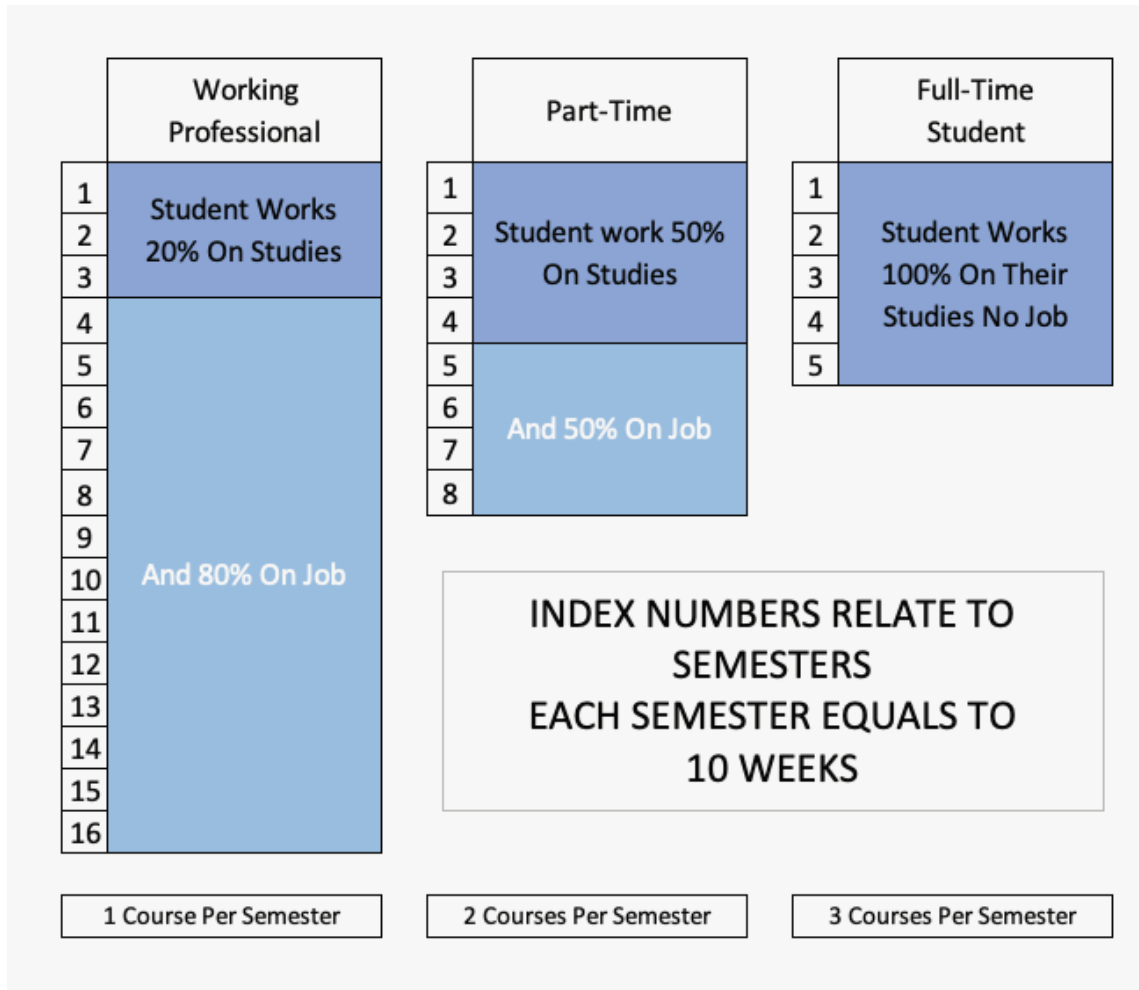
Working Professional

1
2
3
4
5
6
7
8
9
10
11
12
13
14
15
16

Student Works 20% On Studies

And 80% On Job

Part-Time

1
2
3
4
5
6
7
8

Student work 50% On Studies

And 50% On Job

Full-Time Student

1
2
3
4
5

Student Works 100% On Their Studies No Job

INDEX NUMBERS RELATE TO SEMESTERS
EACH SEMESTER EQUALS TO 10 WEEKS

1 Course Per Semester

2 Courses Per Semester

3 Courses Per Semester